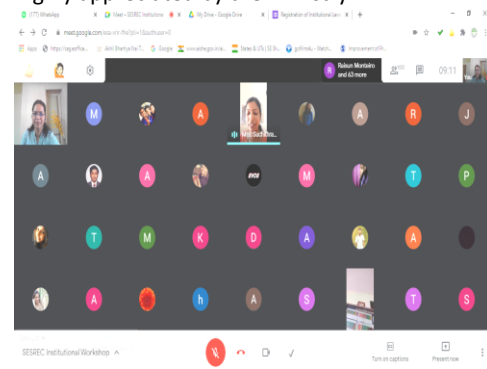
(77) WhatsApp
Meet - SESREC Institutional
My Drive - Google Drive
Registration of Institutional
meet.google.com
Apps
Akhil Bhartiya Sw T...
Google
www.sebi.gov.in
States & UTs | SE3...
Improvement of P...
Raisun Monteiro and 63 more
09:11
You
M
A
Mrs. Suchitra...
A
R
J
A
A
M
T
P
T
M
K
D
A
A
A
h
A
S
T
S
SESREC Institutional Workshop
Turn on captions
Present now